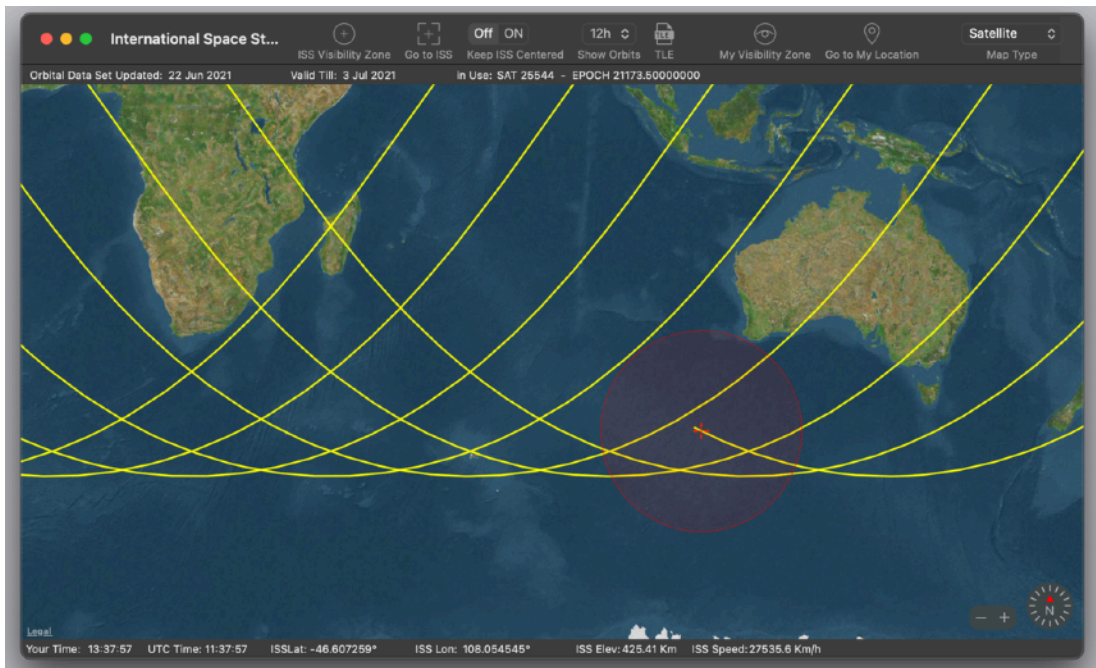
International Space St...

ISS Visibility Zone

Go to ISS

Off ON
Keep ISS Centered

12h
Show Orbits

TLE
TLE

My Visibility Zone

Go to My Location

Satellite
Map Type

Orbital Data Set Updated: 22 Jun 2021 Valid Till: 3 Jul 2021 In Use: SAT 25544 - EPOCH 21173.50000000

Legal

N

Your Time: 13:37:57 UTC Time: 11:37:57 ISSLat: -46.607259° ISS Lon: 108.054545° ISS Elev: 425.41 Km ISS Speed: 27535.6 Km/h